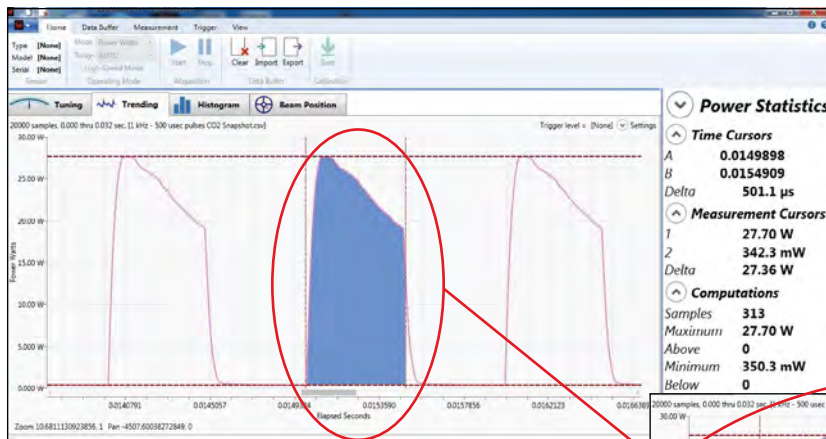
Home Data Buffer Measurement Trigger View

Type [None] Model [None] Serial [None]
Sensor
Mode Power Watts
Range (AUTO)
High Speed Mode
Operating Mode
Start Stop
Acquisition
Clear Import Export
Data Buffer
Zero
Calibration

Tuning Trending Histogram Beam Position

20000 samples, 0.000 thru 0.032 sec. [1 kHz - 500 usec pulses CO2 Snapshot.csv]
Trigger level = [None] Settings

30.00 W
25.00 W
20.00 W
15.00 W
10.00 W
5.000 W
0.000 W
Power Watts

0.0140791 0.0145057 0.0149324 0.0153590 0.0157856 0.0162123 0.0166389
Elapsed Seconds

Zoom 10.6811130923856, 1 Pan -4507.60038272849, 0

Power Statistics

Time Cursors
A 0.0149898
B 0.0154909
Delta 501.1 µs

Measurement Cursors
1 27.70 W
2 342.3 mW
Delta 27.36 W

Computations
Samples 313
Maximum 27.70 W
Above 0
Minimum 350.3 mW
Below 0

20000 samples, 0.000 thru 0.032 sec. [1 kHz - 500 use
30.00 W